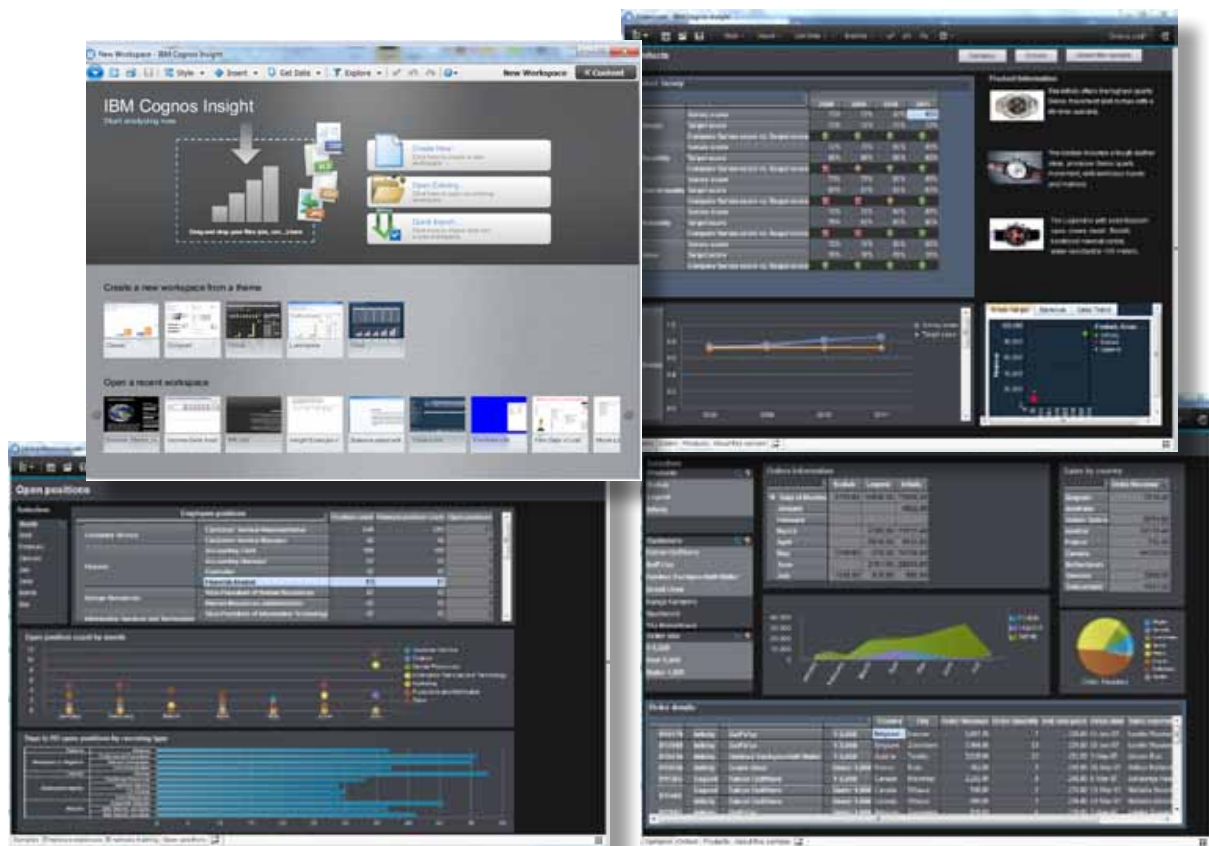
New Workspace - IBM Cognos Insight

Style ▾ Insert ▾ Get Data ▾ Explore ▾

New Workspace

Content

IBM Cognos Insight

Start analyzing now

Drag and drop your files (xls, csv,...) here

Create New...

Open Existing...

Quick Import...

Create a new workspace from a theme

Classic

Compact

Global

Landscape

Cloud

Open a recent workspace

Open positions

Employee positions

Open positions count by month

Days to fill open positions by recruiting type

Products

Product Information

Orders information

Sales by country

Order details